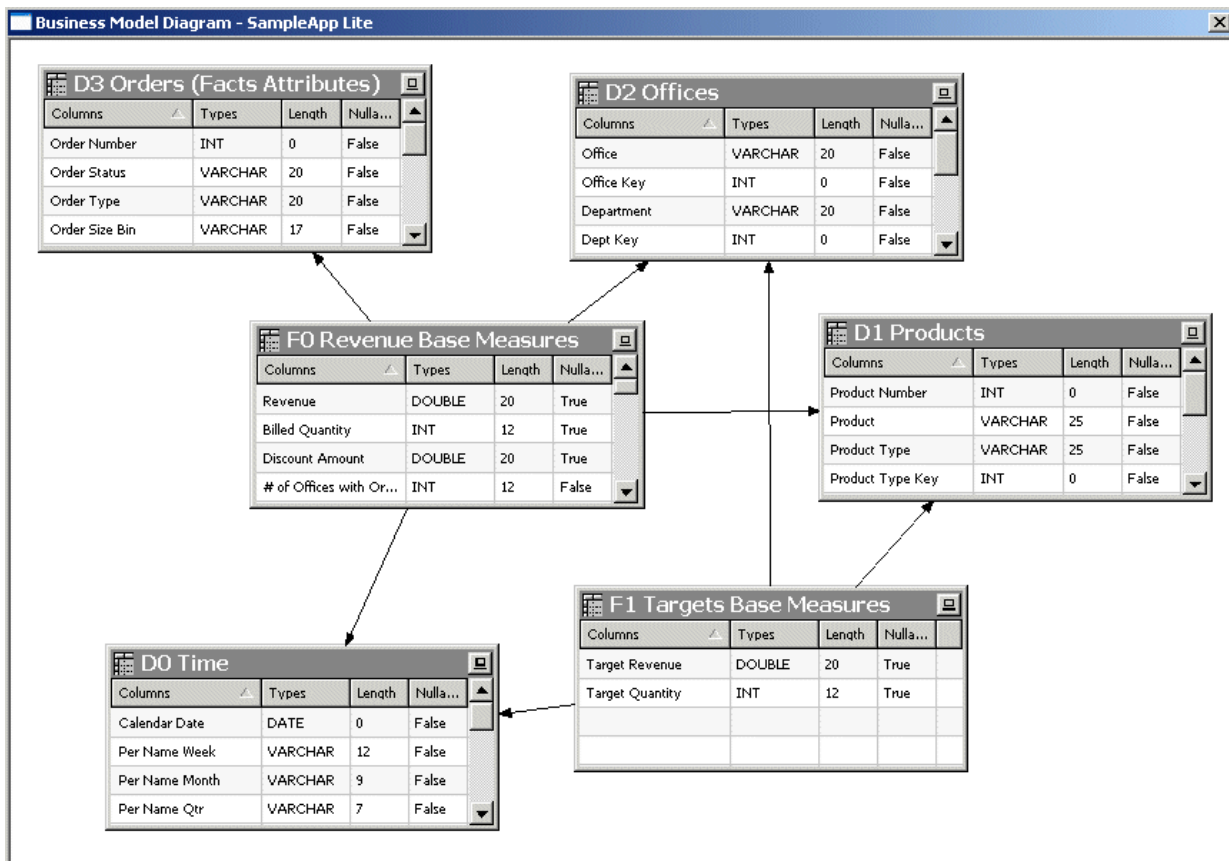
Business Model Diagram - SampleApp Lite

D3 Orders (Facts Attributes)

| Columns | Types | Length | Nulla... |
|---|---|---|---|
| Order Number | INT | 0 | False |
| Order Status | VARCHAR | 20 | False |
| Order Type | VARCHAR | 20 | False |
| Order Size Bin | VARCHAR | 17 | False |

D2 Offices

| Columns | Types | Length | Nulla... |
|---|---|---|---|
| Office | VARCHAR | 20 | False |
| Office Key | INT | 0 | False |
| Department | VARCHAR | 20 | False |
| Dept Key | INT | 0 | False |

F0 Revenue Base Measures

| Columns | Types | Length | Nulla... |
|---|---|---|---|
| Revenue | DOUBLE | 20 | True |
| Billed Quantity | INT | 12 | True |
| Discount Amount | DOUBLE | 20 | True |
| # of Offices with Or... | INT | 12 | False |

D1 Products

| Columns | Types | Length | Nulla... |
|---|---|---|---|
| Product Number | INT | 0 | False |
| Product | VARCHAR | 25 | False |
| Product Type | VARCHAR | 25 | False |
| Product Type Key | INT | 0 | False |

F1 Targets Base Measures

| Columns | Types | Length | Nulla... |
|---|---|---|---|
| Target Revenue | DOUBLE | 20 | True |
| Target Quantity | INT | 12 | True |

D0 Time

| Columns | Types | Length | Nulla... |
|---|---|---|---|
| Calendar Date | DATE | 0 | False |
| Per Name Week | VARCHAR | 12 | False |
| Per Name Month | VARCHAR | 9 | False |
| Per Name Qtr | VARCHAR | 7 | False |